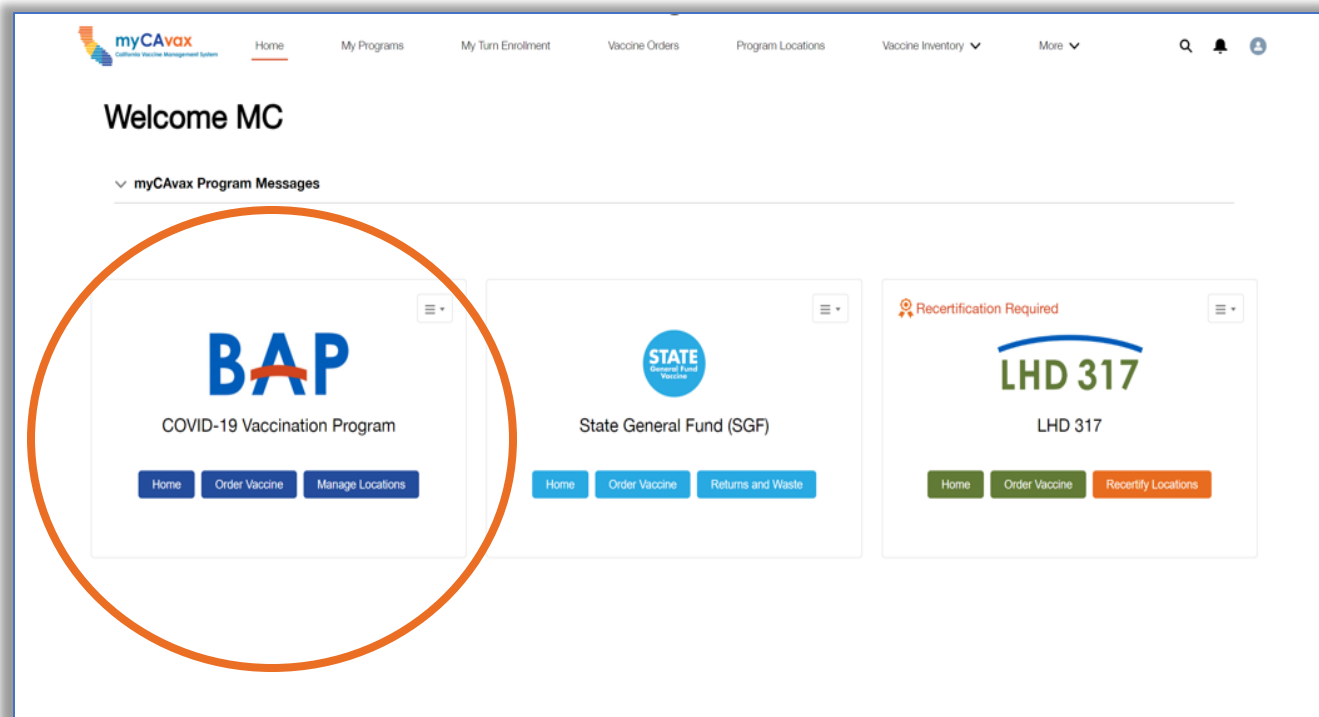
myCAvax
California Vaccine Management System

Home My Programs My Turn Enrollment Vaccine Orders Program Locations Vaccine Inventory More

Welcome MC

myCAvax Program Messages

BAP

COVID-19 Vaccination Program

Home Order Vaccine Manage Locations

STATE
General Fund Vaccine

State General Fund (SGF)

Home Order Vaccine Returns and Waste

Recertification Required

LHD 317

LHD 317

Home Order Vaccine Recertify Locations